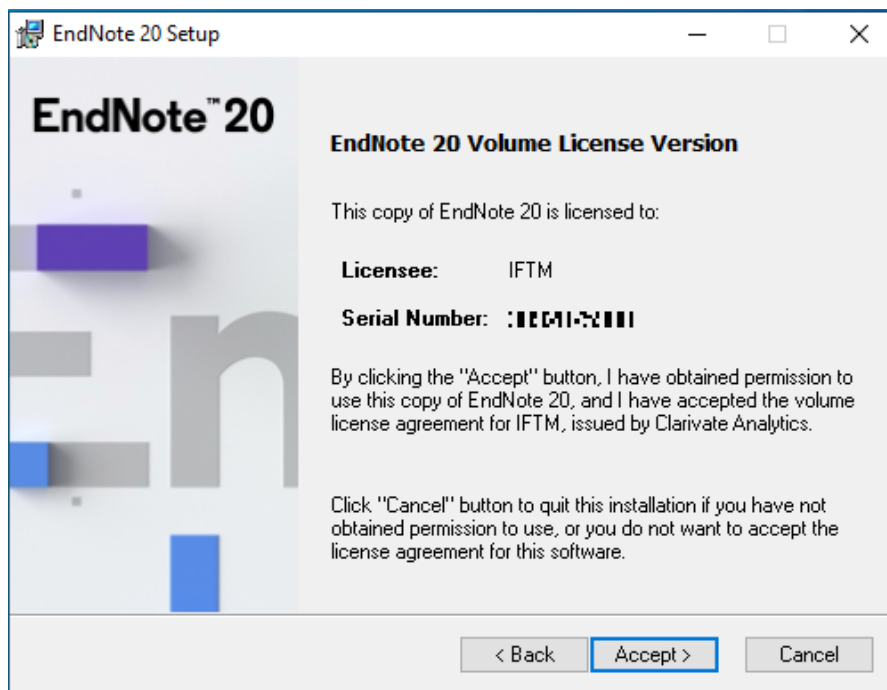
EndNote 20 Setup

EndNote™ 20

EndNote 20 Volume License Version

This copy of EndNote 20 is licensed to:

Licensee: IFTM

Serial Number: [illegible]

By clicking the "Accept" button, I have obtained permission to use this copy of EndNote 20, and I have accepted the volume license agreement for IFTM, issued by Clarivate Analytics.

Click "Cancel" button to quit this installation if you have not obtained permission to use, or you do not want to accept the license agreement for this software.

< Back Accept > Cancel